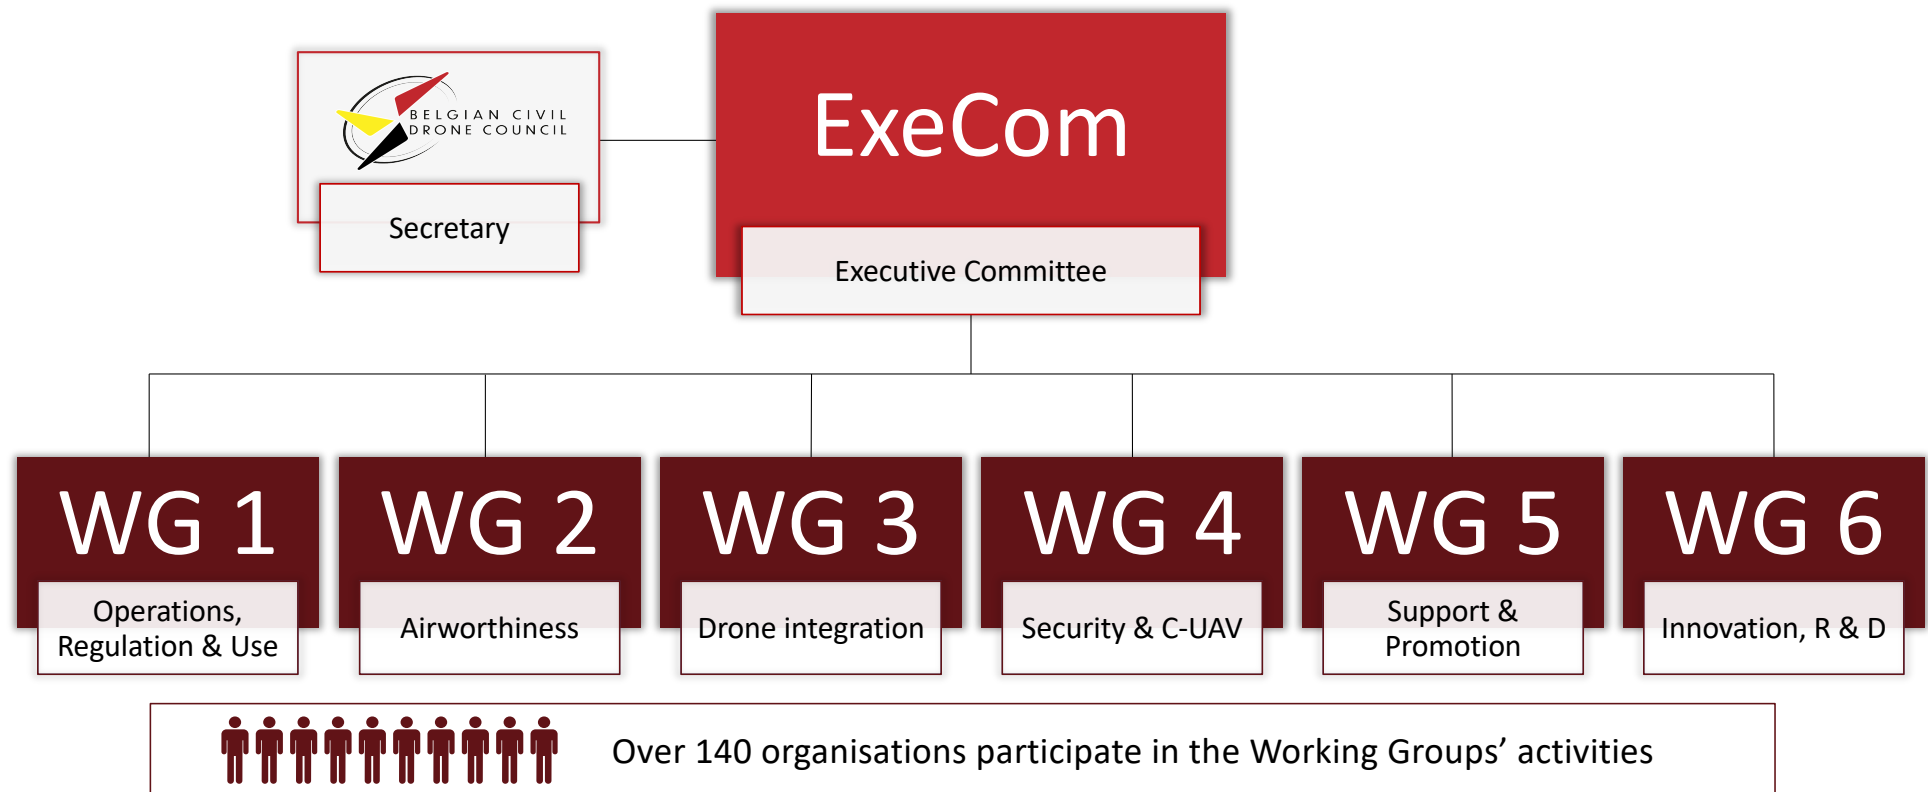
BELGIAN CIVIL DRONE COUNCIL

Secretary

ExeCom

Executive Committee

WG 1

Operations, Regulation & Use

WG 2

Airworthiness

WG 3

Drone integration

WG 4

Security & C-UAV

WG 5

Support & Promotion

WG 6

Innovation, R & D

Over 140 organisations participate in the Working Groups’ activities